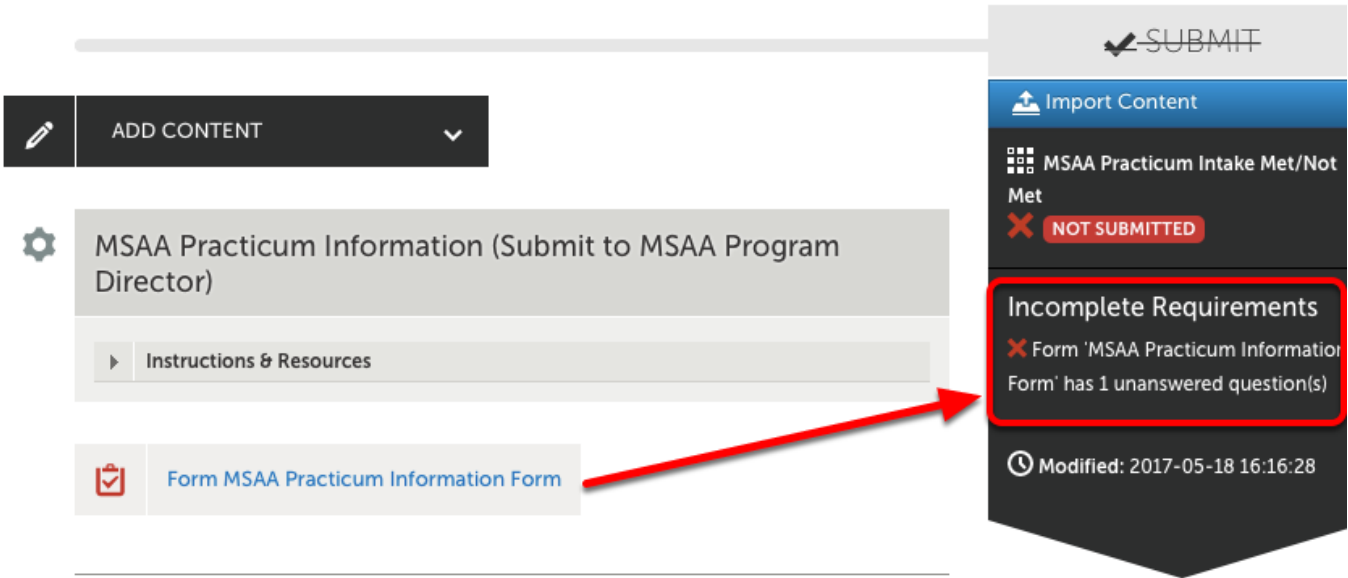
SUBMIT

Import Content

ADD CONTENT

MSAA Practicum Intake Met/Not Met

NOT SUBMITTED

MSAA Practicum Information (Submit to MSAA Program Director)

Instructions & Resources

Incomplete Requirements

Form 'MSAA Practicum Informatio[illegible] Form' has 1 unanswered question(s)

Form MSAA Practicum Information Form

Modified: 2017-05-18 16:16:28